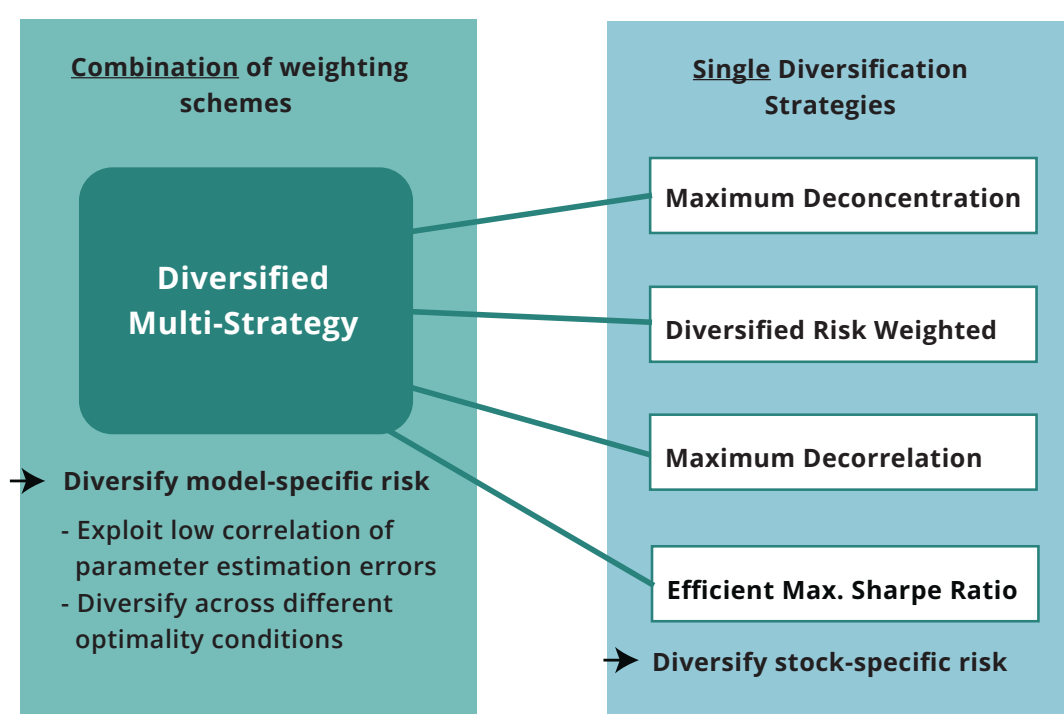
Combination of weighting schemes

Diversified Multi-Strategy

Diversify model-specific risk

- Exploit low correlation of parameter estimation errors
- Diversify across different optimality conditions

Single Diversification Strategies

Maximum Deconcentration

Diversified Risk Weighted

Maximum Decorrelation

Efficient Max. Sharpe Ratio

Diversify stock-specific risk